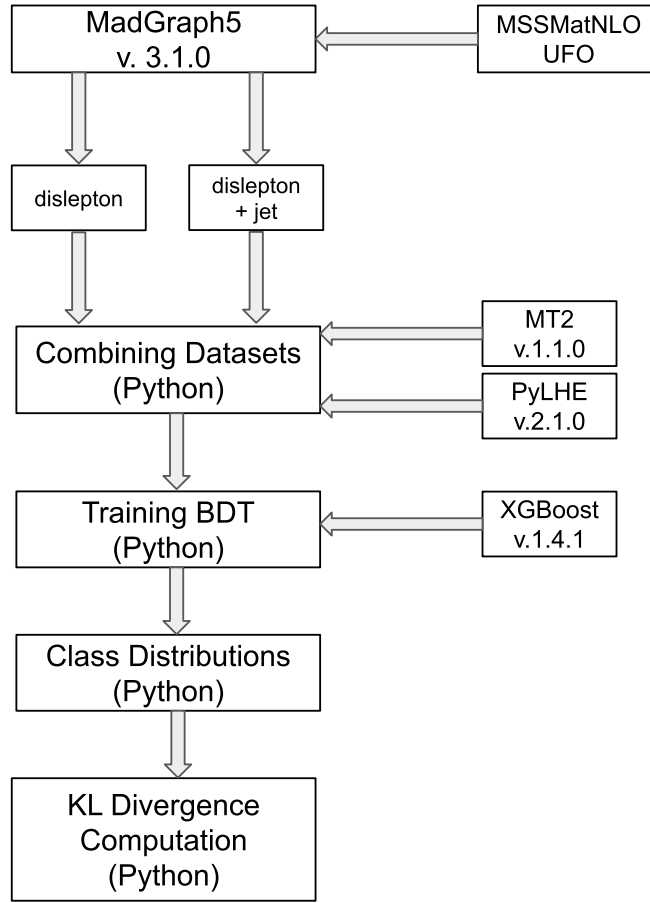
MadGraph5
v. 3.1.0

MSSMatNLO
UFO

dislepton

dislepton
+ jet

Combining Datasets
(Python)

MT2
v.1.1.0

PyLHE
v.2.1.0

Training BDT
(Python)

XGBoost
v.1.4.1

Class Distributions
(Python)

KL Divergence
Computation
(Python)